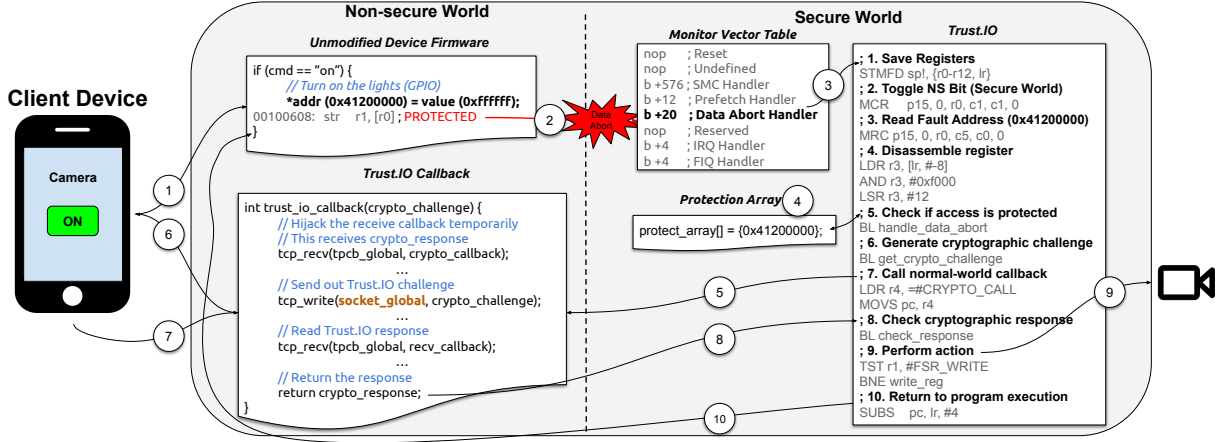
Client Device

Camera

ON

Non-secure World

Unmodified Device Firmware

if (cmd == "on") {
// Turn on the lights (GPIO)
*addr (0x41200000) = value (0xffffff);
00100608: str r1, [r0] ; PROTECTED
}

Trust.IO Callback

int trust_io_callback(crypto_challenge) {
// Hijack the receive callback temporarily
// This receives crypto_response
tcp_recv(tpcb_global, crypto_callback);
...
// Send out Trust.IO challenge
tcp_write(socket_global, crypto_challenge);
...
// Read Trust.IO response
tcp_recv(tpcb_global, recv_callback);
...
// Return the response
return crypto_response;
}

Data Abort

Secure World

Monitor Vector Table

nop ; Reset
nop ; Undefined
b +576 ; SMC Handler
b +12 ; Prefetch Handler
b +20 ; Data Abort Handler
nop ; Reserved
b +4 ; IRQ Handler
b +4 ; FIQ Handler

Protection Array

protect_array[] = {0x41200000};

Trust.IO

; 1. Save Registers
STMFD sp!, {r0-r12, lr}
; 2. Toggle NS Bit (Secure World)
MCR p15, 0, r0, c1, c1, 0
; 3. Read Fault Address (0x41200000)
MRC p15, 0, r0, c5, c0, 0
; 4. Disassemble register
LDR r3, [lr, #-8]
AND r3, #0xf000
LSR r3, #12
; 5. Check if access is protected
BL handle_data_abort
; 6. Generate cryptographic challenge
BL get_crypto_challenge
; 7. Call normal-world callback
LDR r4, =#CRYPTO_CALL
MOVS pc, r4
; 8. Check cryptographic response
BL check_response
; 9. Perform action
TST r1, #FSR_WRITE
BNE write_reg
; 10. Return to program execution
SUBS pc, lr, #4

1
2
3
4
5
6
7
8
9
10